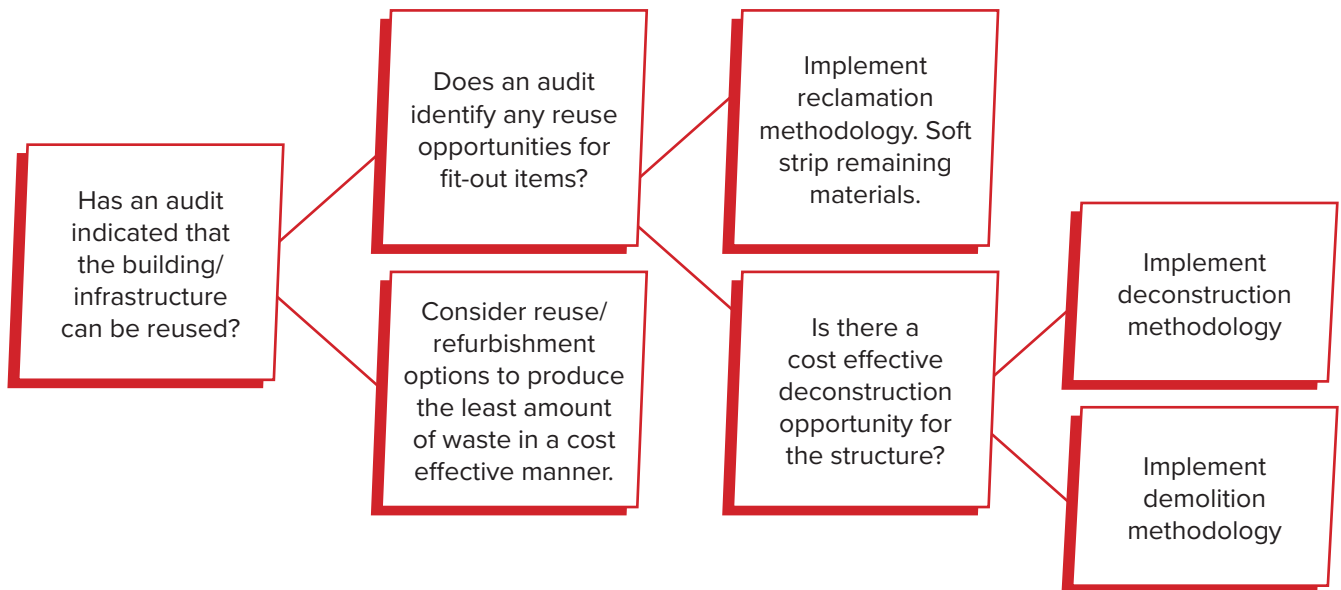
Has an audit indicated that the building/ infrastructure can be reused?

Does an audit identify any reuse opportunities for fit-out items?

Consider reuse/ refurbishment options to produce the least amount of waste in a cost effective manner.

Implement reclamation methodology. Soft strip remaining materials.

Is there a cost effective deconstruction opportunity for the structure?

Implement deconstruction methodology

Implement demolition methodology